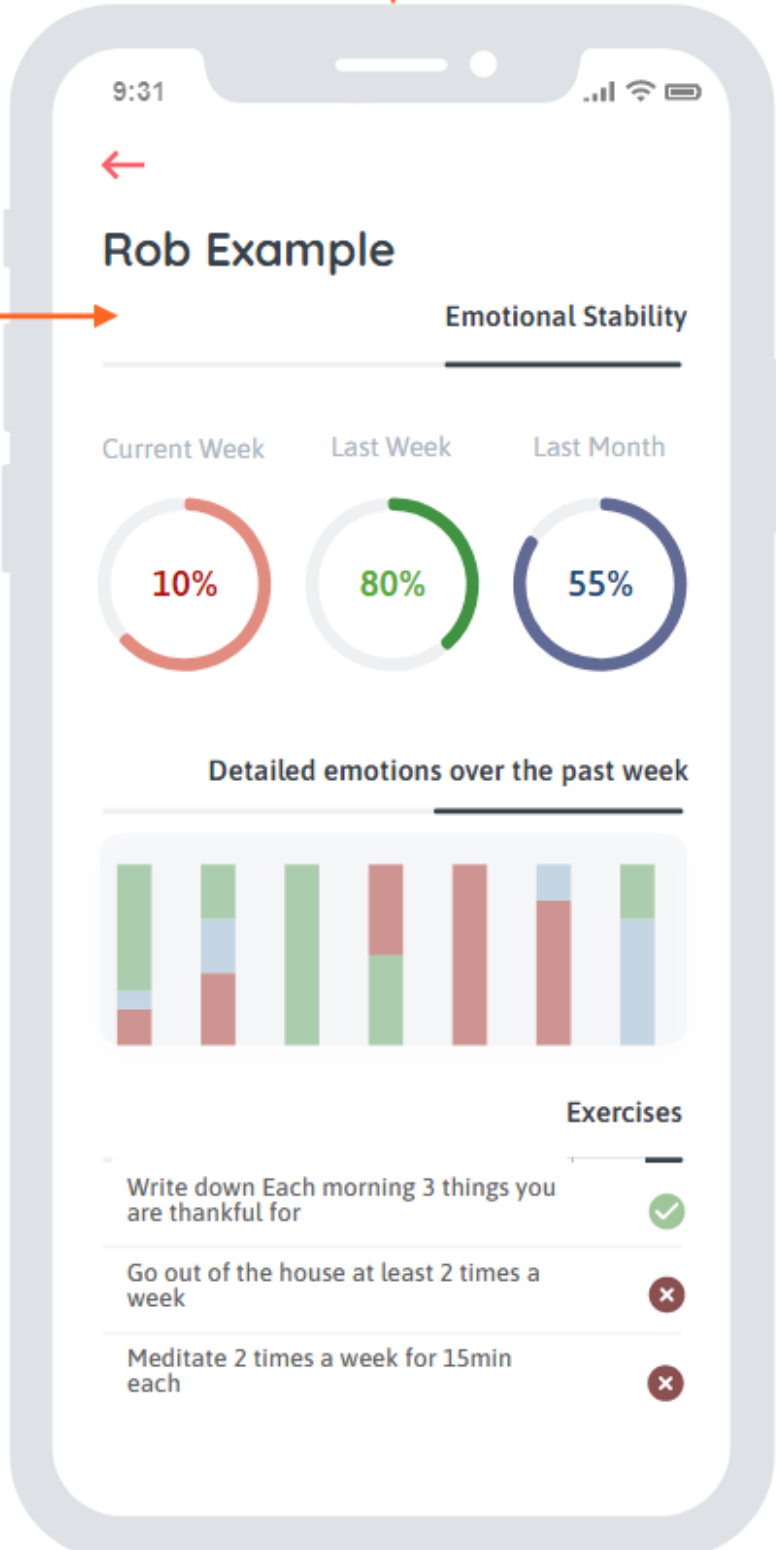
9:31

Rob Example

Emotional Stability

Current Week
Last Week
Last Month

10%
80%
55%

Detailed emotions over the past week

Exercises

Write down Each morning 3 things you are thankful for

Go out of the house at least 2 times a week

Meditate 2 times a week for 15min each